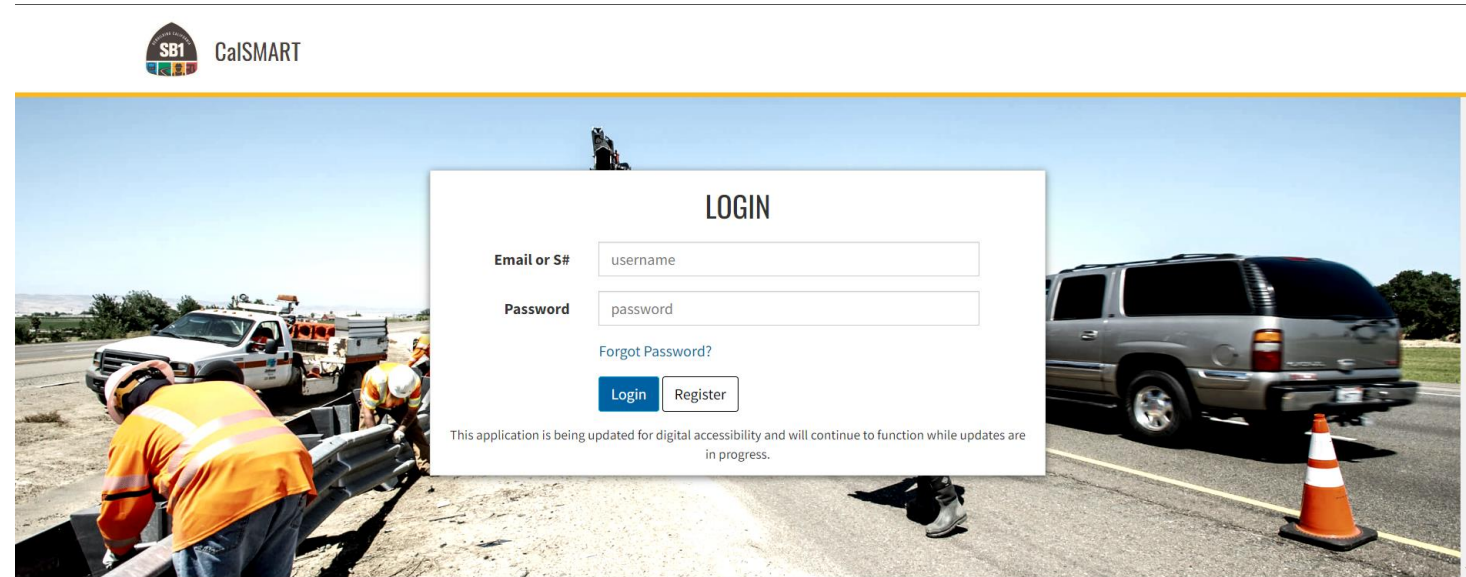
SB1

CalSMART

LOGIN

Email or S# username

Password password

Forgot Password?

Login Register

This application is being updated for digital accessibility and will continue to function while updates are in progress.